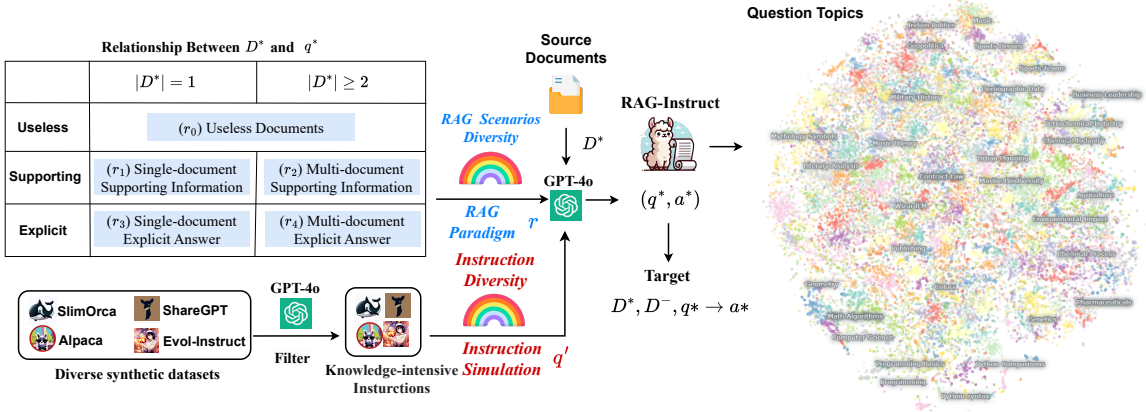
Relationship Between $D^*$ and $q^*$

|  | $\lvert D^*\rvert = 1$ | $\lvert D^*\rvert \geq 2$ |
|---|---|---|
| Useless | $(r_0)$ Useless Documents | |
| Supporting | $(r_1)$ Single-document Supporting Information | $(r_2)$ Multi-document Supporting Information |
| Explicit | $(r_3)$ Single-document Explicit Answer | $(r_4)$ Multi-document Explicit Answer |

Source Documents

$D^*$

RAG Scenarios Diversity

RAG Paradigm $r$

GPT-4o

RAG-Instruct

$(q^*, a^*)$

Target

$D^*, D^-, q* \rightarrow a*$

Instruction Diversity

Instruction Simulation $q'$

SlimOrca
ShareGPT
Alpaca
Evol-Instruct

Diverse synthetic datasets

GPT-4o

Filter

Knowledge-intensive Insturctions

Question Topics

Music
Indian Politics
Geopolitics
Sports Science
Sports Teams
Business Leadership
Military History
Demographic Data
Mythology Symbols
Music Theory
Architectural Heritage
Chemical Reactions
Literary Analysis
Contract Law
Financial Planning
Marine Biodiversity
Agriculture
Wizard
Environmental Impact
Publishing
Electrical Circuits
Geometry
Colors
Pharmaceuticals
Math Algorithms
Genetics
Computer Science
Programming Basics
Python Comparisons
Programming
Python syntax